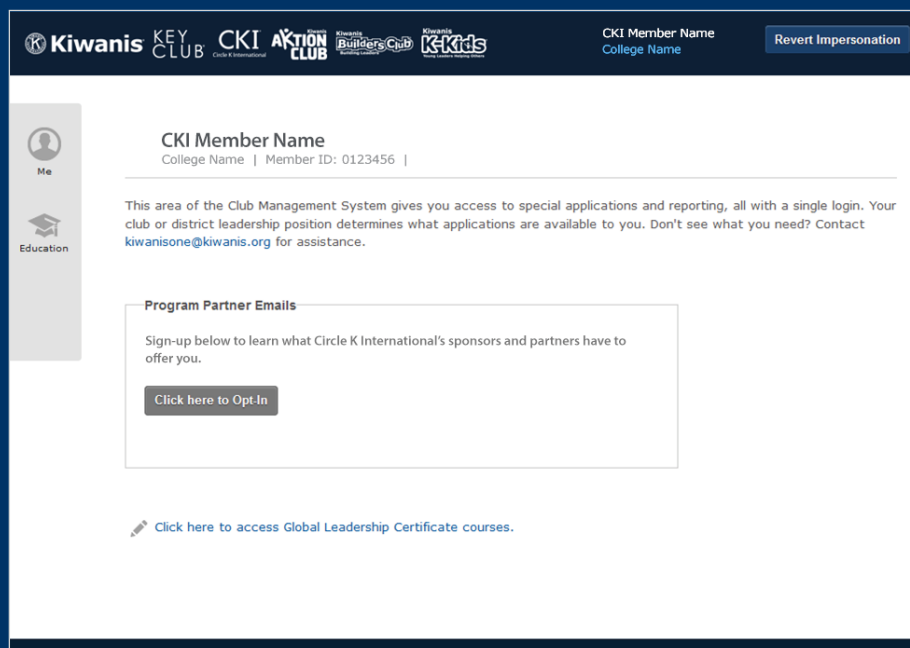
Kiwanis KEY CLUB CKI Circle K International Kiwanis AKTION CLUB Kiwanis Builders Club Building Leaders Kiwanis K-Kids Young Leaders Helping Others

CKI Member Name
College Name

Revert Impersonation

Me

Education

CKI Member Name
College Name | Member ID: 0123456 |

This area of the Club Management System gives you access to special applications and reporting, all with a single login. Your club or district leadership position determines what applications are available to you. Don't see what you need? Contact kiwanisone@kiwanis.org for assistance.

Program Partner Emails

Sign-up below to learn what Circle K International's sponsors and partners have to offer you.

Click here to Opt-In

Click here to access Global Leadership Certificate courses.